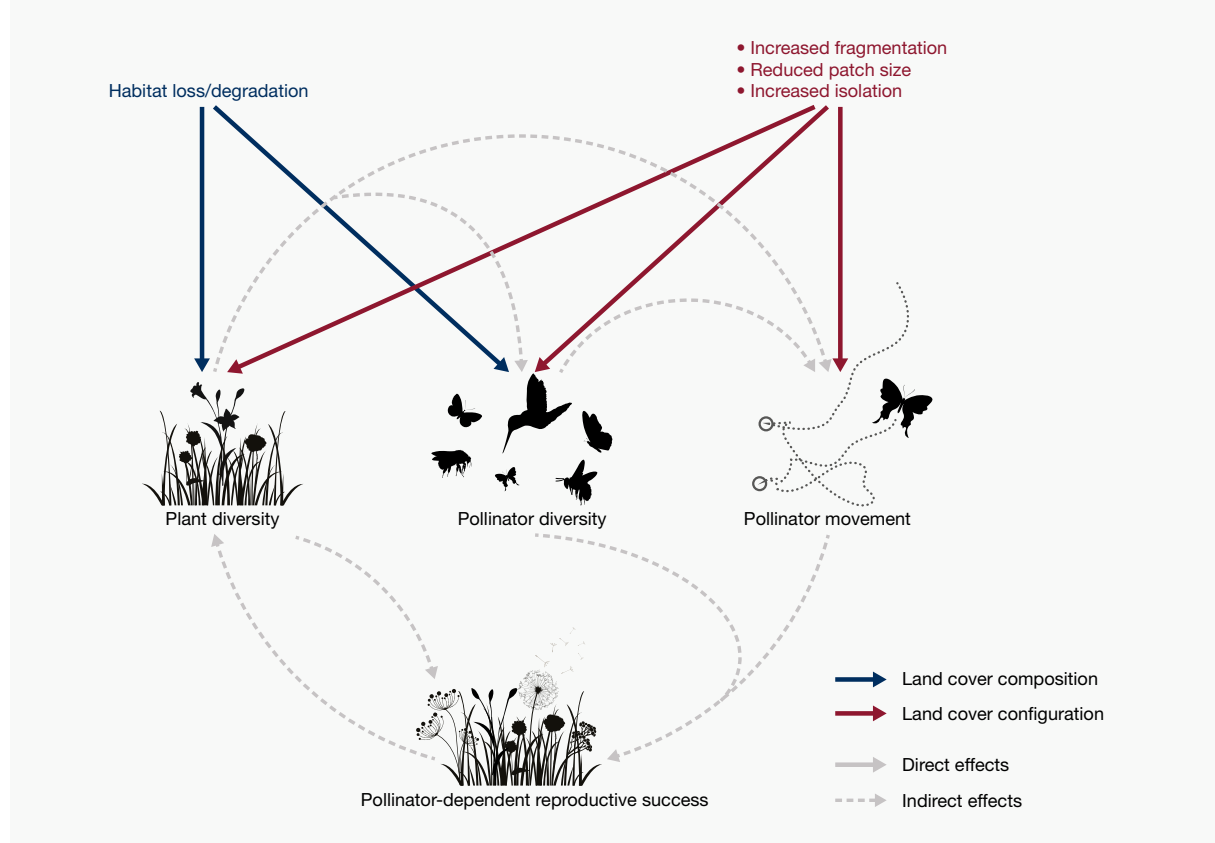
• Increased fragmentation
• Reduced patch size
• Increased isolation

Habitat loss/degradation

Plant diversity

Pollinator diversity

Pollinator movement

Pollinator-dependent reproductive success

Land cover composition

Land cover configuration

Direct effects

Indirect effects